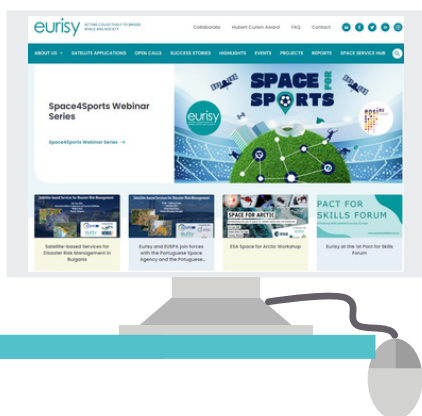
eurisy ACTING COLLECTIVELY TO BRIDGE SPACE AND SOCIETY

Collaborate Hubert Curien Award FAQ Contact

ABOUT US SATELLITE APPLICATIONS OPEN CALLS SUCCESS STORIES HIGHLIGHTS EVENTS PROJECTS REPORTS SPACE SERVICE HUB

Space4Sports Webinar Series

Space4Sports Webinar Series →

SPACE FOR SPORTS

eurisy

Satellite-based Services for Disaster Risk Management

Satellite-based Services for Disaster Risk Management in Bulgaria

Eurisy and EUSPA join forces with the Portuguese Space Agency and the Portuguese...

SPACE FOR ARCTIC

ESA Space for Arctic Workshop

PACT FOR SKILLS FORUM

Eurisy at the 1st Pact for Skills Forum